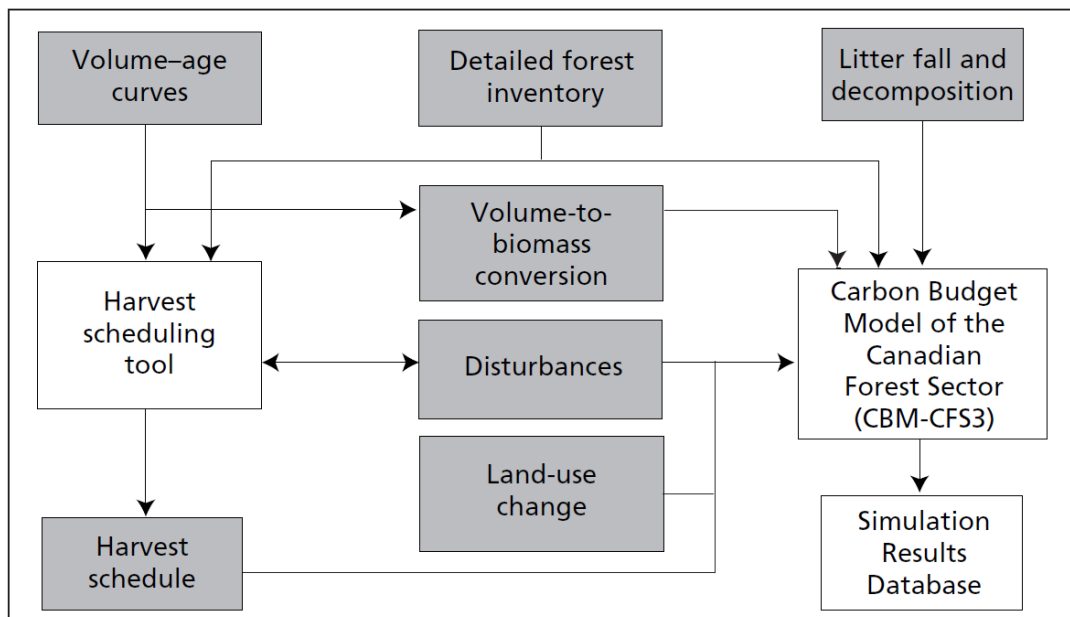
Volume–age curves

Detailed forest inventory

Litter fall and decomposition

Volume-to-biomass conversion

Harvest scheduling tool

Disturbances

Carbon Budget Model of the Canadian Forest Sector (CBM-CFS3)

Land-use change

Harvest schedule

Simulation Results Database